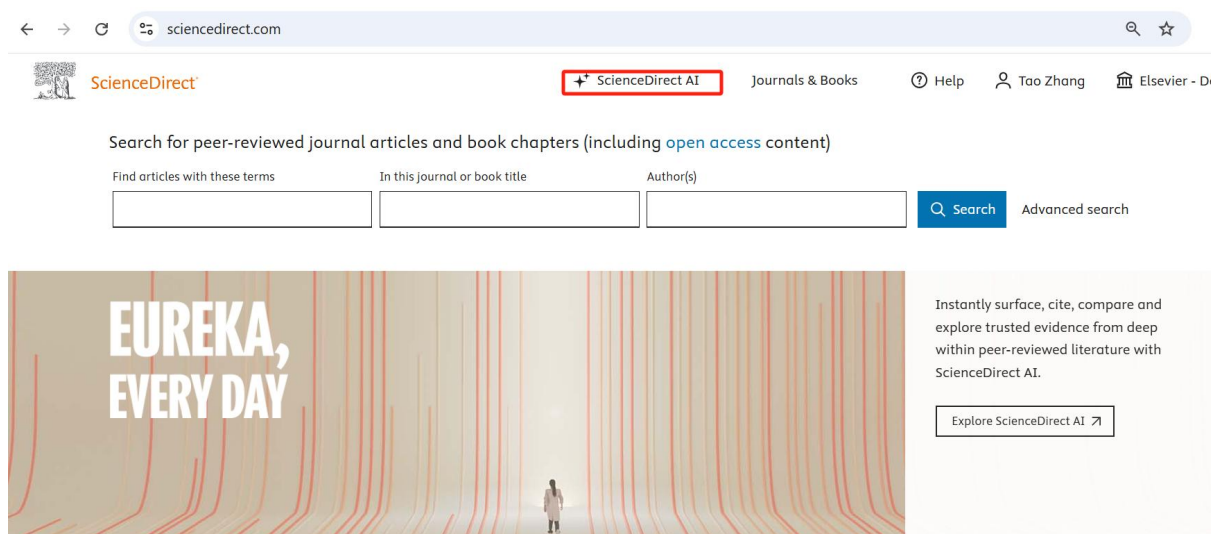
sciencedirect.com

ScienceDirect

ScienceDirect AI

Journals & Books

Help

Tao Zhang

Elsevier - D

Search for peer-reviewed journal articles and book chapters (including open access content)

Find articles with these terms

In this journal or book title

Author(s)

Search

Advanced search

EUREKA, EVERY DAY

Instantly surface, cite, compare and explore trusted evidence from deep within peer-reviewed literature with ScienceDirect AI.

Explore ScienceDirect AI